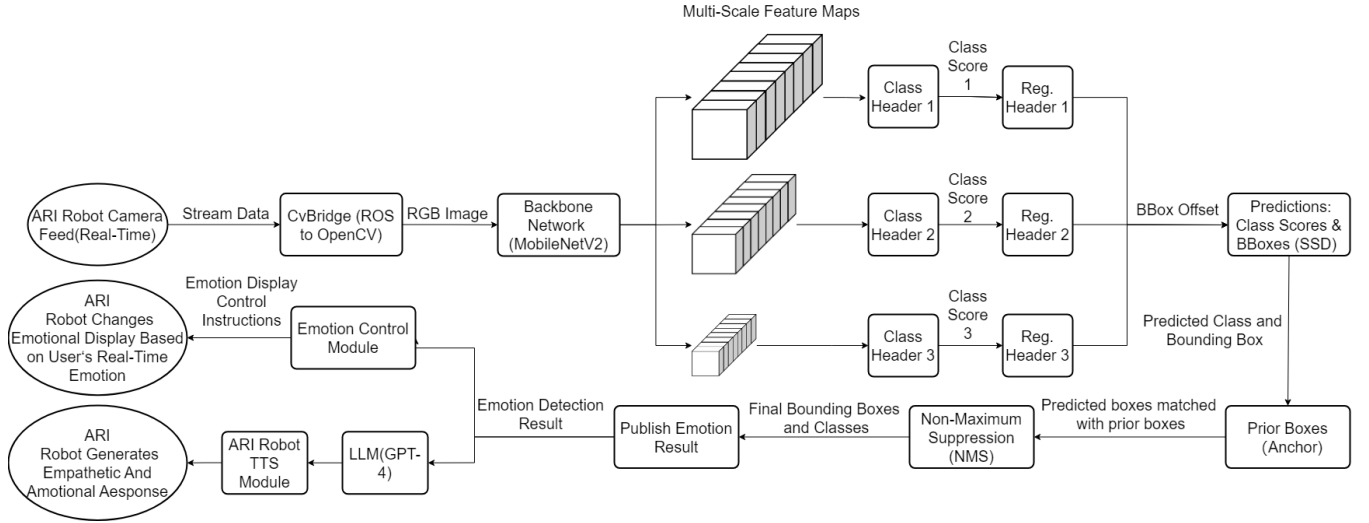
Multi-Scale Feature Maps

ARI Robot Camera Feed(Real-Time)

Stream Data

CvBridge (ROS to OpenCV)

RGB Image

Backbone Network (MobileNetV2)

Class Header 1

Class Score 1

Reg. Header 1

Class Header 2

Class Score 2

Reg. Header 2

Class Header 3

Class Score 3

Reg. Header 3

BBox Offset

Predictions: Class Scores & BBoxes (SSD)

Predicted Class and Bounding Box

Prior Boxes (Anchor)

Predicted boxes matched with prior boxes

Non-Maximum Suppression (NMS)

Final Bounding Boxes and Classes

Publish Emotion Result

Emotion Detection Result

LLM(GPT-4)

ARI Robot TTS Module

ARI Robot Generates Empathetic And Amotional Aesponse

Emotion Control Module

Emotion Display Control Instructions

ARI Robot Changes Emotional Display Based on User's Real-Time Emotion